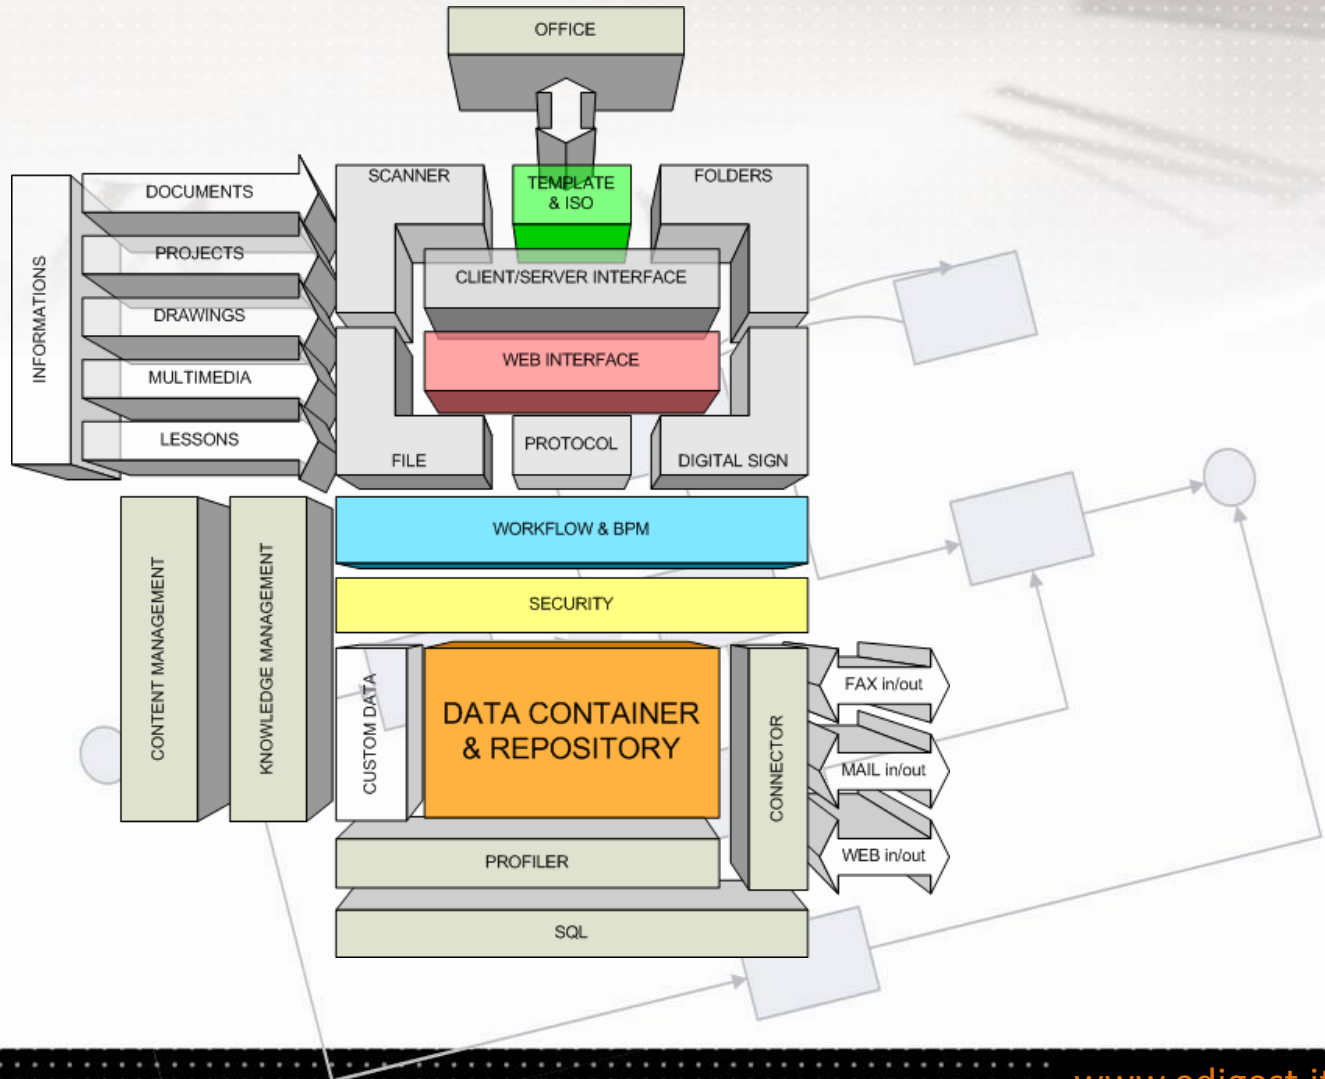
OFFICE

INFORMATIONS

DOCUMENTS

PROJECTS

DRAWINGS

MULTIMEDIA

LESSONS

SCANNER

TEMPLATE & ISO

FOLDERS

CLIENT/SERVER INTERFACE

WEB INTERFACE

FILE

PROTOCOL

DIGITAL SIGN

WORKFLOW & BPM

SECURITY

CONTENT MANAGEMENT

KNOWLEDGE MANAGEMENT

CUSTOM DATA

DATA CONTAINER & REPOSITORY

CONNECTOR

FAX in/out

MAIL in/out

WEB in/out

PROFILER

SQL

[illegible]